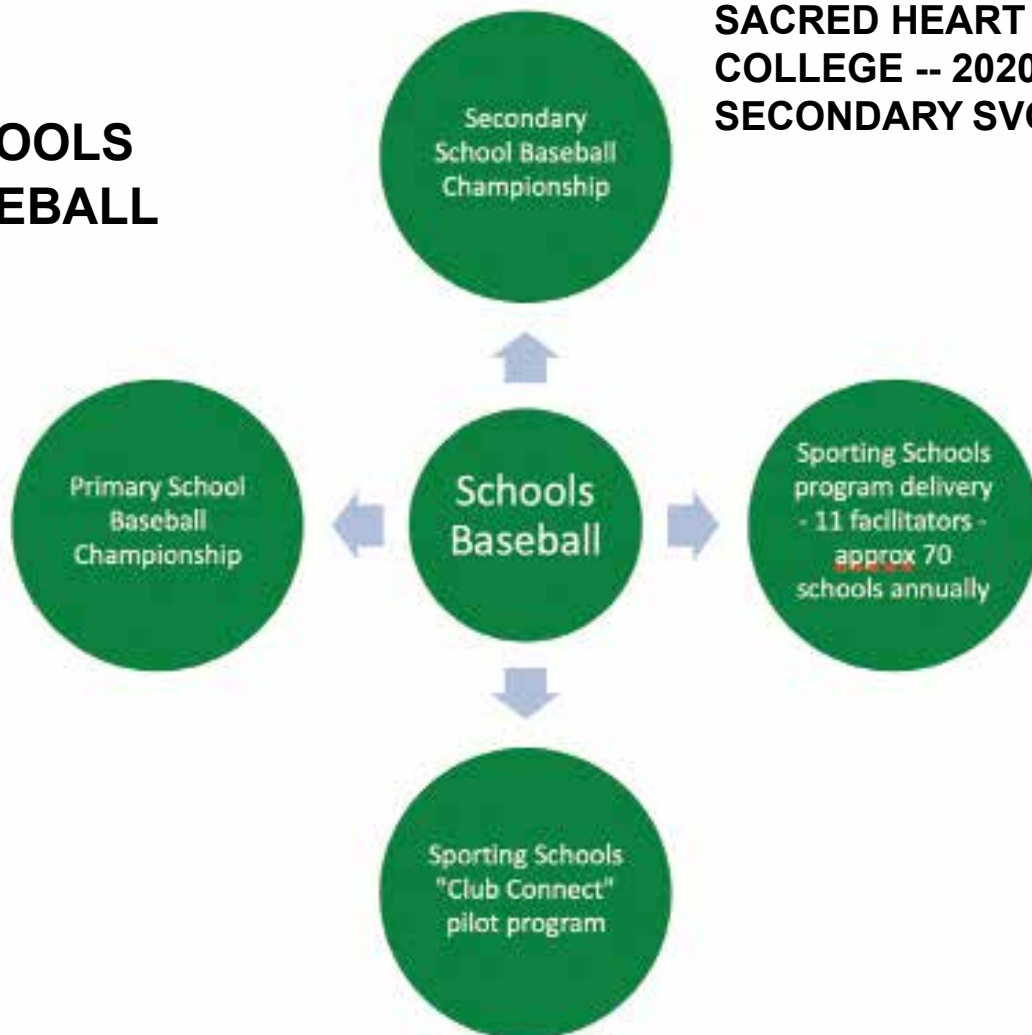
OOLS
EBALL

SACRED HEART
COLLEGE -- 2020
SECONDARY SVC

Secondary School Baseball Championship

Primary School Baseball Championship

Schools Baseball

Sporting Schools program delivery - 11 facilitators - approx 70 schools annually

Sporting Schools "Club Connect" pilot program